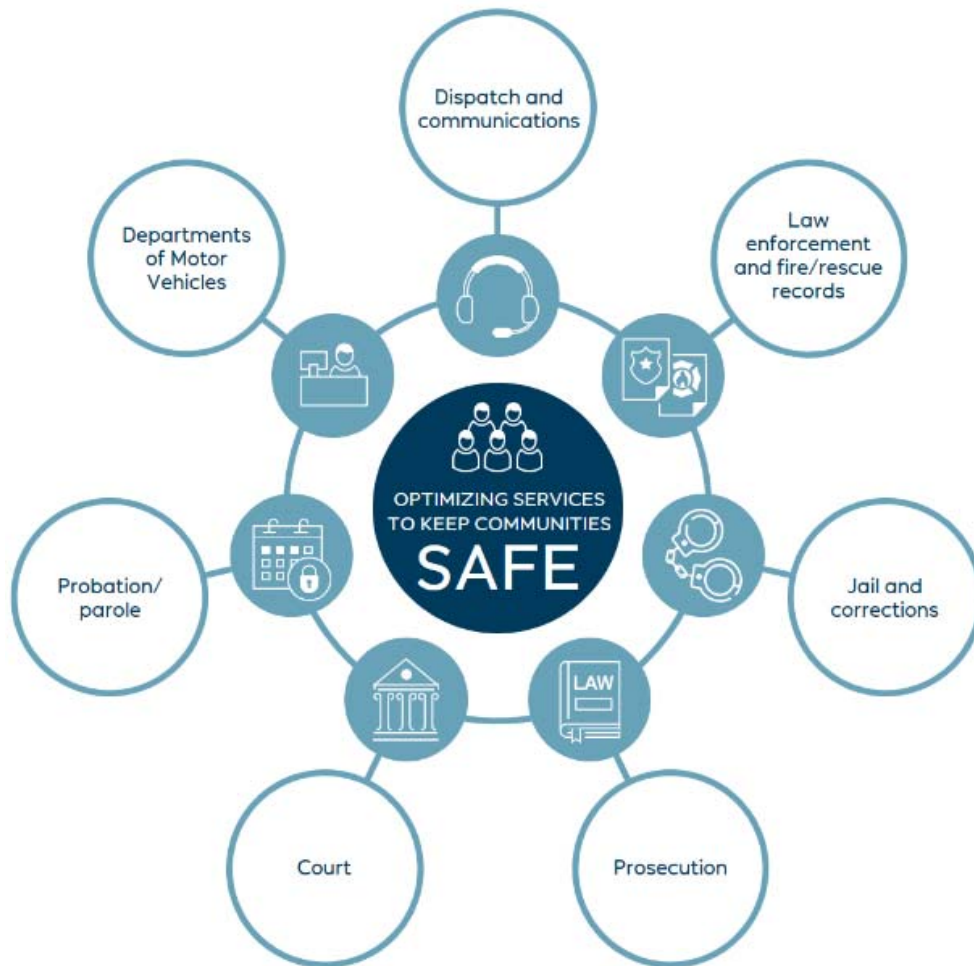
Dispatch and communications

Departments of Motor Vehicles

Law enforcement and fire/rescue records

OPTIMIZING SERVICES TO KEEP COMMUNITIES SAFE

Probation/ parole

Jail and corrections

LAW

Court

Prosecution